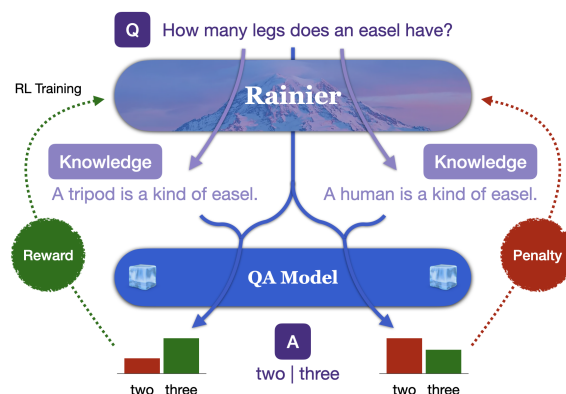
Q How many legs does an easel have?

RL Training

Rainier

Knowledge
A tripod is a kind of easel.

Knowledge
A human is a kind of easel.

Reward

Penalty

QA Model

A
two | three

two three

two three